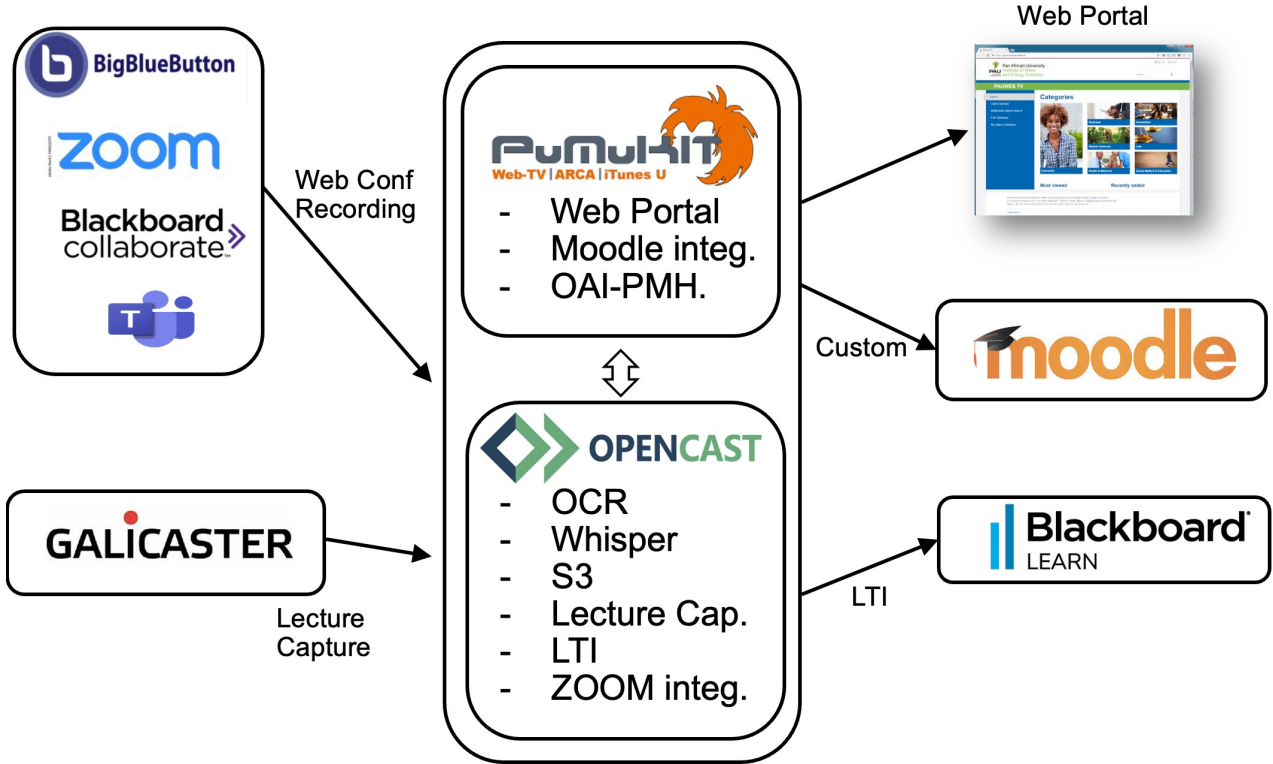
BigBlueButton

zoom

Blackboard collaborate

Web Conf Recording

PuMuKIT
Web-TV | ARCA | iTunes U
- Web Portal
- Moodle integ.
- OAI-PMH.

OPENCAST
- OCR
- Whisper
- S3
- Lecture Cap.
- LTI
- ZOOM integ.

GALICASTER

Lecture Capture

Web Portal

PAULWES TV

Categories

Most viewed

Recently added

Custom

moodle

LTI

Blackboard LEARN